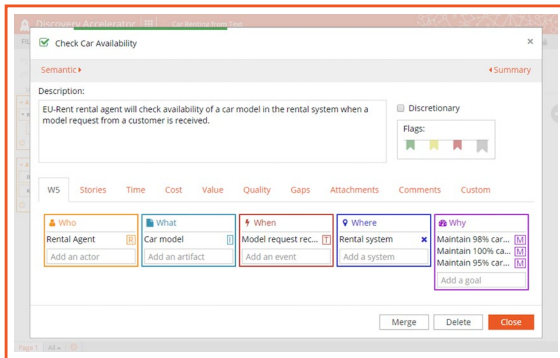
Discovery Accelerator
Car Rentals from Test

Check Car Availability

Semantic ▸
◂ Summary

Description:
EU-Rent rental agent will check availability of a car model in the rental system when a model request from a customer is received.

Discretionary

Flags:

W5 | Stories | Time | Cost | Value | Quality | Gaps | Attachments | Comments | Custom

Who
Rental Agent R
Add an actor

What
Car model
Add an artifact

When
Model request rec... T
Add an event

Where
Rental system ✖
Add a system

Why
Maintain 98% car... M
Maintain 100% ca... M
Maintain 95% car... M
Add a goal

Merge | Delete | Close

Page 1 | All